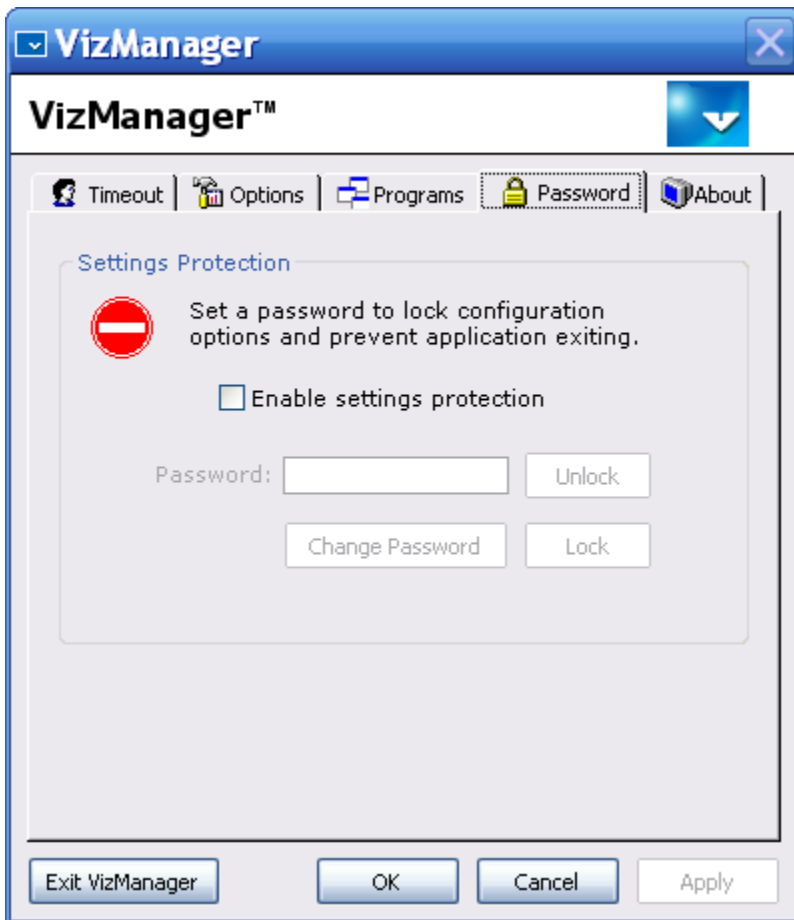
VizManager

VizManager™

Timeout | Options | Programs | Password | About

Settings Protection

Set a password to lock configuration options and prevent application exiting.

Enable settings protection

Password:

Unlock

Change Password

Lock

Exit VizManager

OK

Cancel

Apply